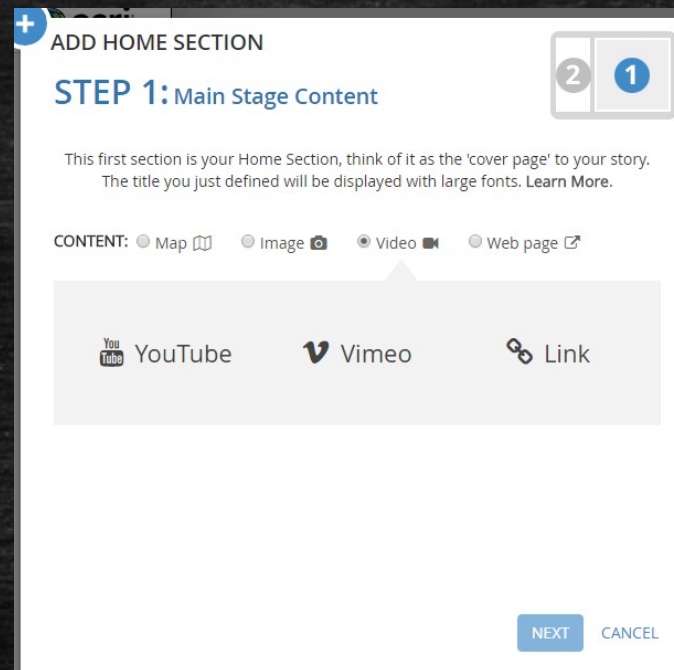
ADD HOME SECTION

2 1

STEP 1: Main Stage Content

This first section is your Home Section, think of it as the 'cover page' to your story. The title you just defined will be displayed with large fonts. Learn More.

CONTENT: Map Image Video Web page

You Tube YouTube Vimeo Link

NEXT CANCEL